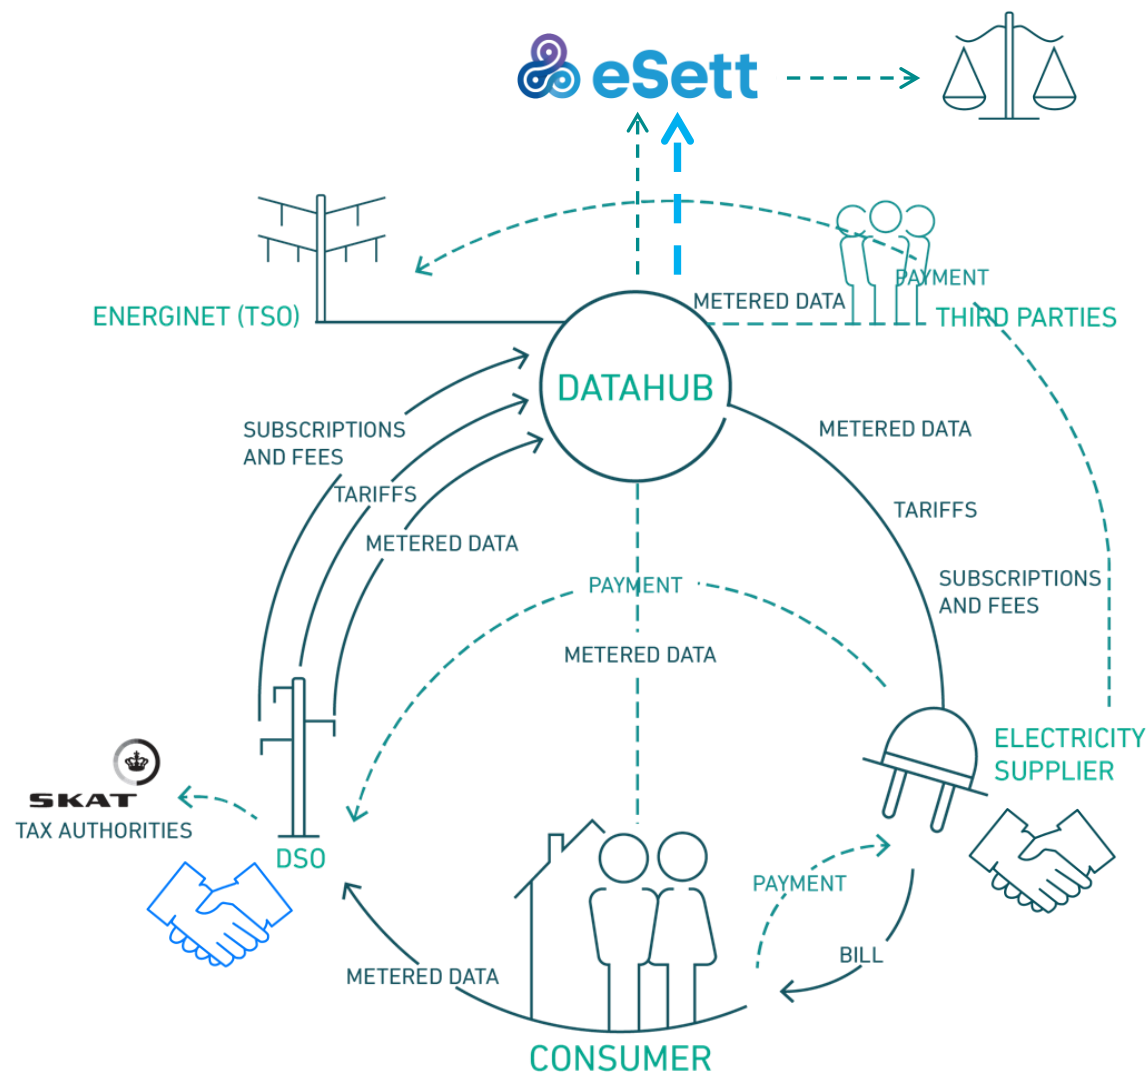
eSett

ENERGINET (TSO)

METERED DATA

PAYMENT

THIRD PARTIES

DATAHUB

SUBSCRIPTIONS AND FEES

TARIFFS

METERED DATA

METERED DATA

TARIFFS

SUBSCRIPTIONS AND FEES

PAYMENT

METERED DATA

ELECTRICITY SUPPLIER

SKAT

TAX AUTHORITIES

DSO

PAYMENT

BILL

METERED DATA

CONSUMER